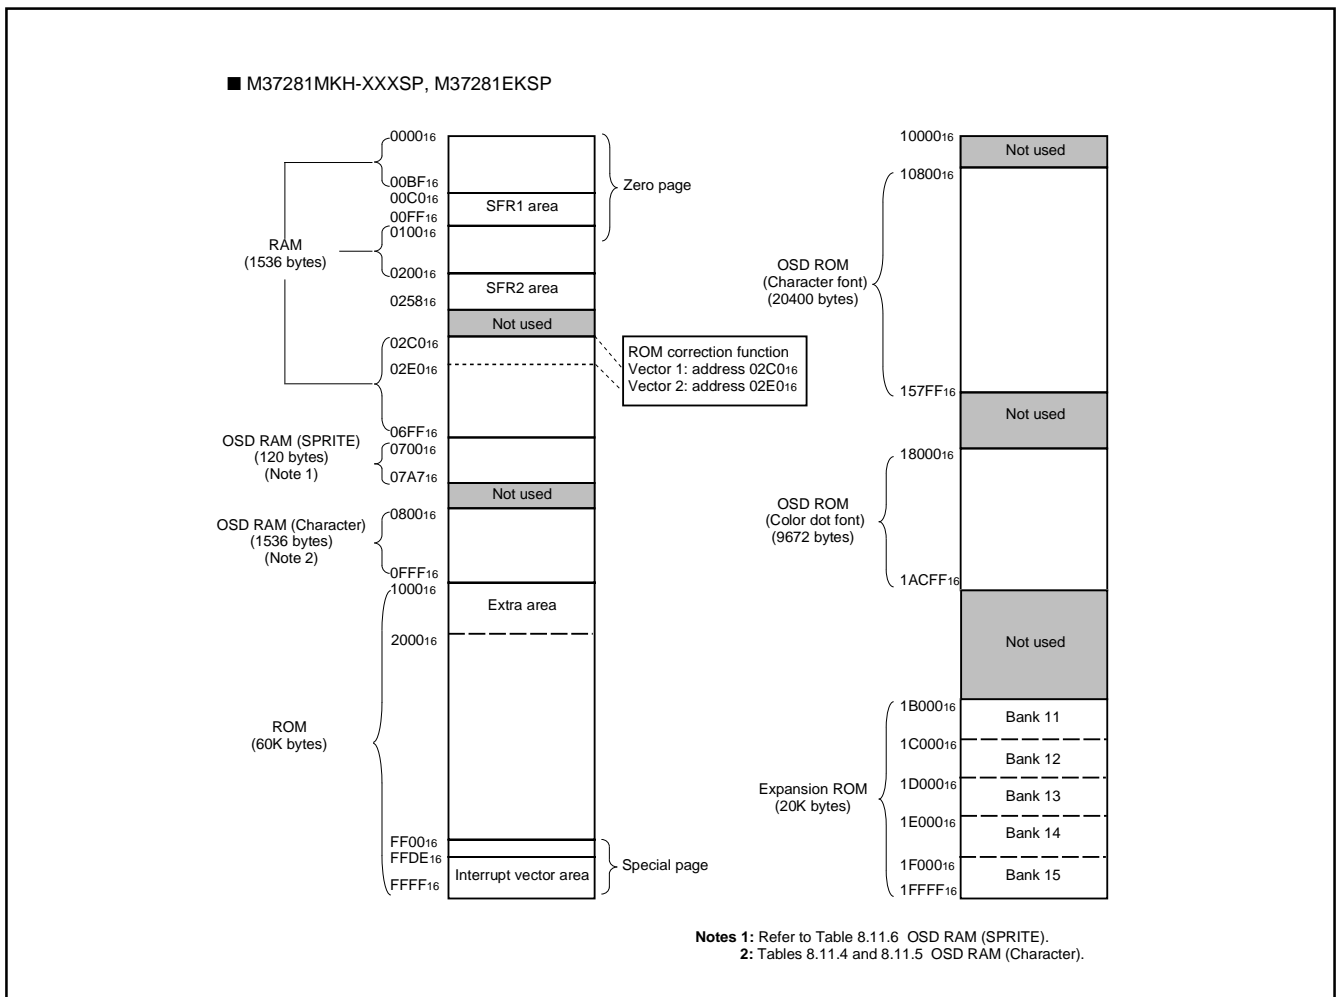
■ M37281MKH-XXXSP, M37281EKSP

$0000_{16}$
$00BF_{16}$
$00C0_{16}$
$00FF_{16}$
$0100_{16}$
$0200_{16}$
$0258_{16}$
$02C0_{16}$
$02E0_{16}$
$06FF_{16}$
$0700_{16}$
$07A7_{16}$
$0800_{16}$
$0FFF_{16}$
$1000_{16}$
$2000_{16}$
$FF00_{16}$
$FFDE_{16}$
$FFFF_{16}$

RAM (1536 bytes)

OSD RAM (SPRITE) (120 bytes) (Note 1)

OSD RAM (Character) (1536 bytes) (Note 2)

ROM (60K bytes)

SFR1 area
SFR2 area
Not used
Not used
Extra area
Interrupt vector area

Zero page

ROM correction function
Vector 1: address $02C0_{16}$
Vector 2: address $02E0_{16}$

Special page

$10000_{16}$
$10800_{16}$
$157FF_{16}$
$18000_{16}$
$1ACFF_{16}$
$1B000_{16}$
$1C000_{16}$
$1D000_{16}$
$1E000_{16}$
$1F000_{16}$
$1FFFF_{16}$

Not used

OSD ROM (Character font) (20400 bytes)

Not used

OSD ROM (Color dot font) (9672 bytes)

Not used

Expansion ROM (20K bytes)

Bank 11
Bank 12
Bank 13
Bank 14
Bank 15

Notes 1: Refer to Table 8.11.6 OSD RAM (SPRITE).
2: Tables 8.11.4 and 8.11.5 OSD RAM (Character).